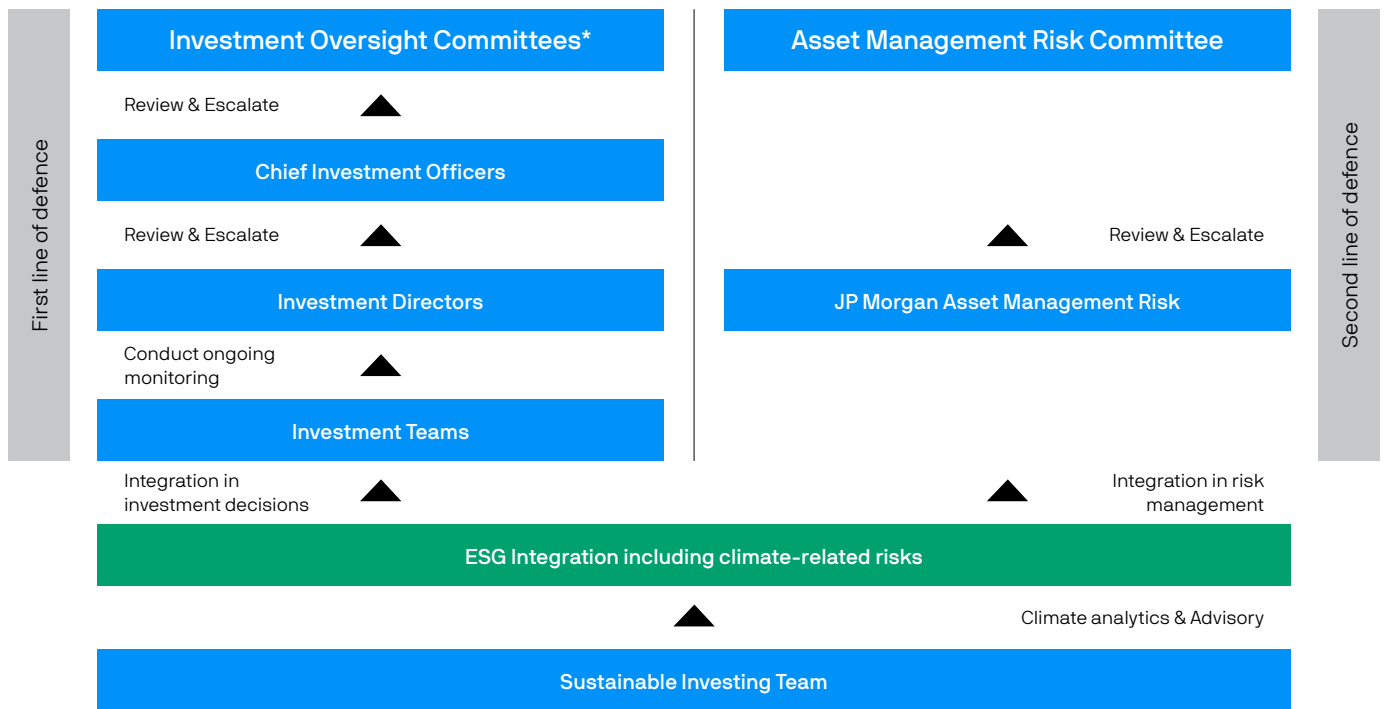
First line of defence

Investment Oversight Committees*

Review & Escalate

Chief Investment Officers

Review & Escalate

Investment Directors

Conduct ongoing monitoring

Investment Teams

Integration in investment decisions

Asset Management Risk Committee

Review & Escalate

JP Morgan Asset Management Risk

Integration in risk management

Second line of defence

ESG Integration including climate-related risks

Climate analytics & Advisory

Sustainable Investing Team